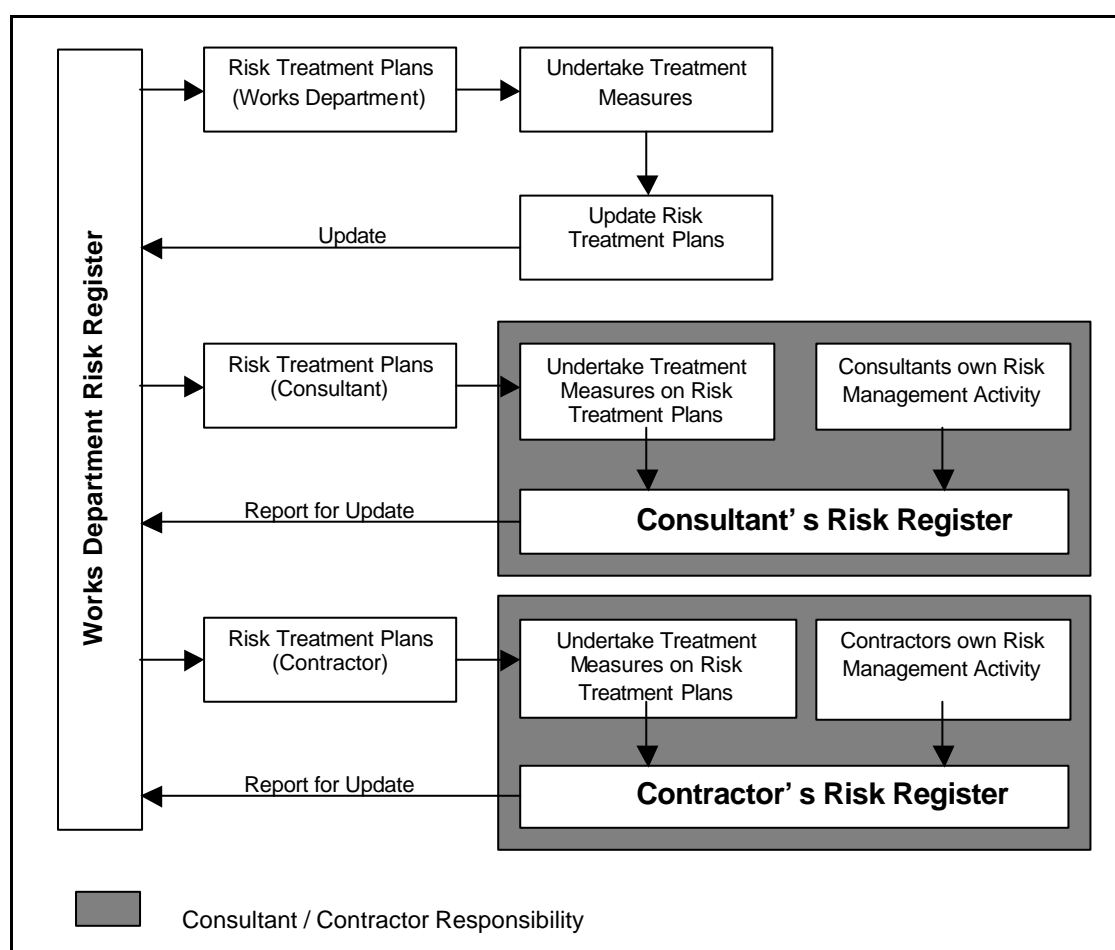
Works Department Risk Register

Risk Treatment Plans (Works Department)

Undertake Treatment Measures

Update Risk Treatment Plans

Update

Risk Treatment Plans (Consultant)

Undertake Treatment Measures on Risk Treatment Plans

Consultants own Risk Management Activity

Consultant' s Risk Register

Report for Update

Risk Treatment Plans (Contractor)

Undertake Treatment Measures on Risk Treatment Plans

Contractors own Risk Management Activity

Contractor' s Risk Register

Report for Update

Consultant / Contractor Responsibility